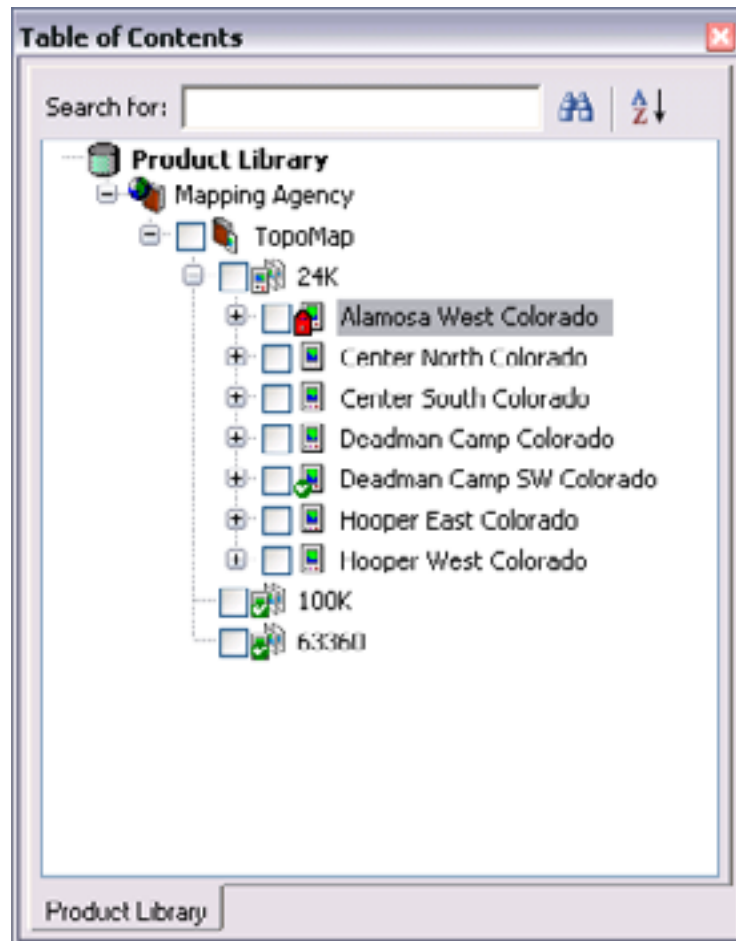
Table of Contents

Search for:

Product Library
Mapping Agency
TopoMap
24K
Alamosa West Colorado
Center North Colorado
Center South Colorado
Deadman Camp Colorado
Deadman Camp SW Colorado
Hooper East Colorado
Hooper West Colorado
100K
63360

Product Library